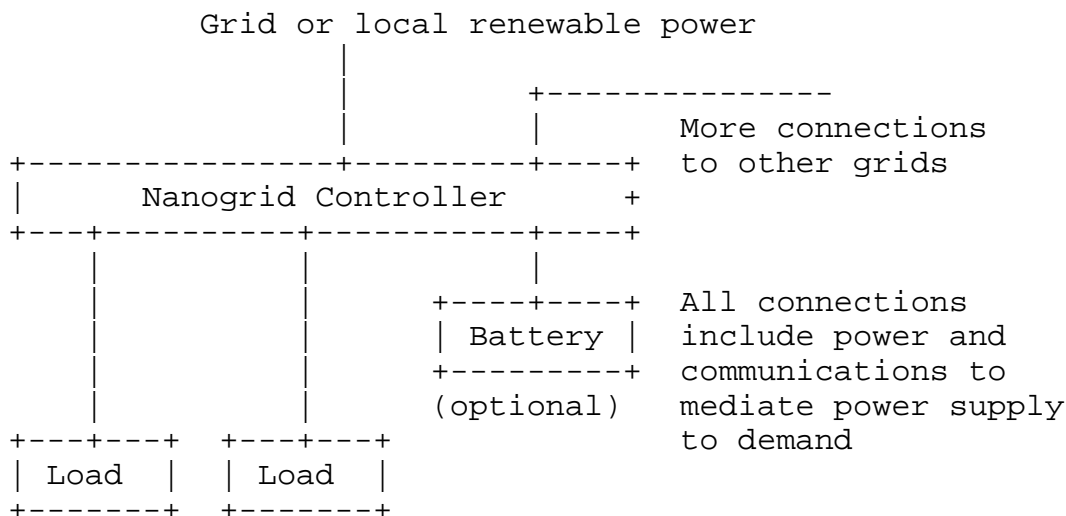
Grid or local renewable power

Nanogrid Controller

More connections to other grids

Battery

(optional)

All connections include power and communications to mediate power supply to demand

Load

Load